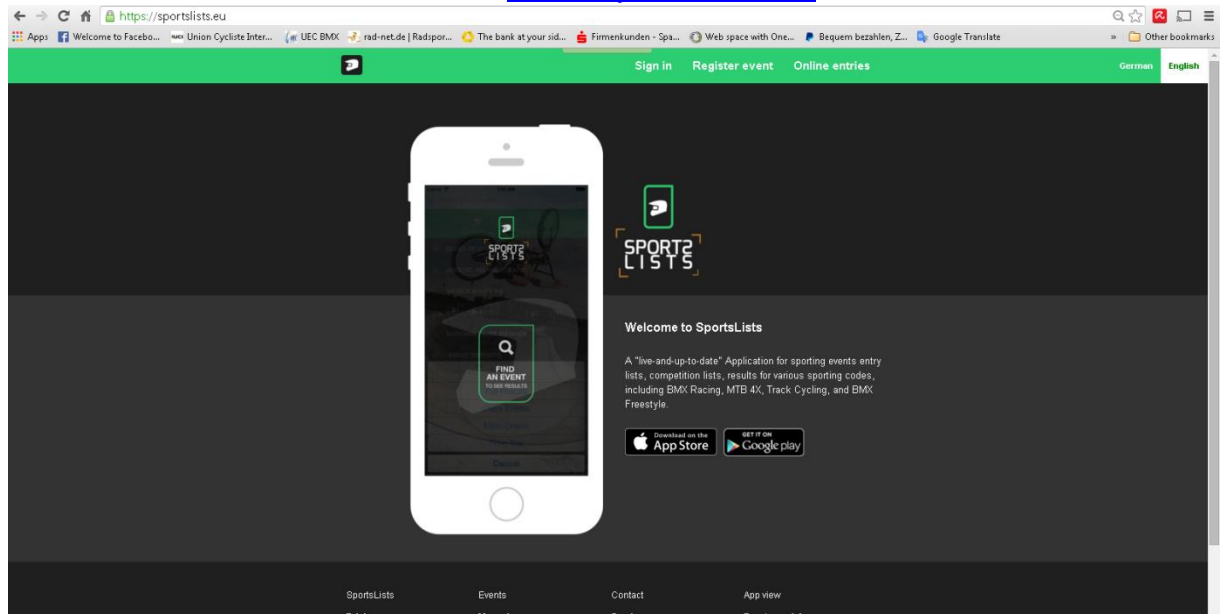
https://sportslists.eu

Apps Welcome to Facebo... Union Cycliste Inter... UEC BMX rad-net.de | Radspor... The bank at your sid... Firmenkunden - Spa... Web space with One... Bequem bezahlen, Z... Google Translate » Other bookmarks

Sign in Register event Online entries German English

SPORTS LISTS

FIND AN EVENT TO SEE RESULTS

Cancel

SPORTS LISTS

Welcome to SportsLists

A "live-and-up-to-date" Application for sporting events entry lists, competition lists, results for various sporting codes, including BMX Racing, MTB 4X, Track Cycling, and BMX Freestyle.

Download on the App Store

GET IT ON Google play

SportsLists Events Contact App view